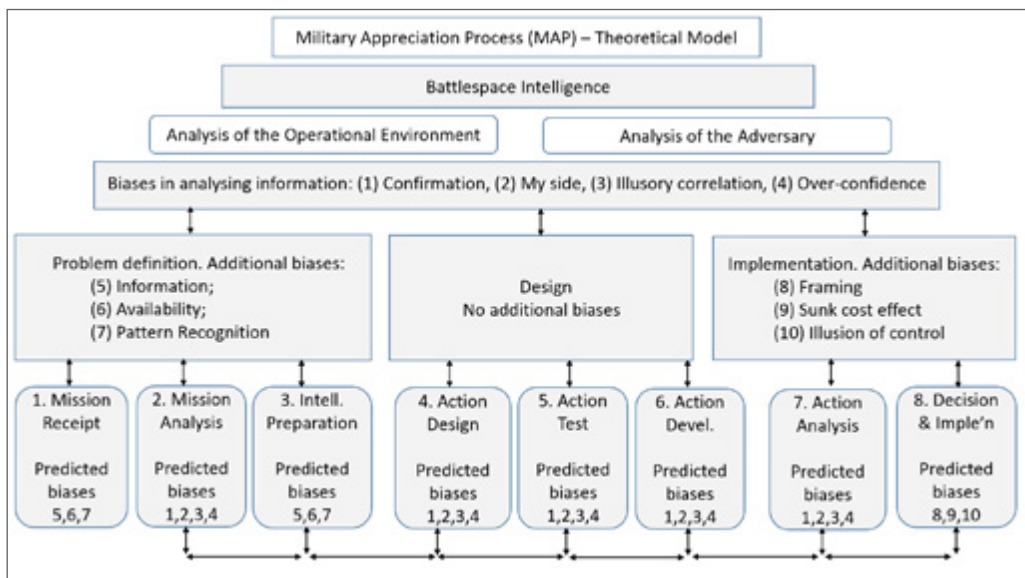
Military Appreciation Process (MAP) – Theoretical Model

Battlespace Intelligence

Analysis of the Operational Environment

Analysis of the Adversary

Biases in analysing information: (1) Confirmation, (2) My side, (3) Illusory correlation, (4) Over-confidence

Problem definition. Additional biases:
(5) Information;
(6) Availability;
(7) Pattern Recognition

Design
No additional biases

Implementation. Additional biases:
(8) Framing
(9) Sunk cost effect
(10) Illusion of control

1. Mission Receipt

Predicted biases
5,6,7

2. Mission Analysis

Predicted biases
1,2,3,4

3. Intell. Preparation

Predicted biases
5,6,7

4. Action Design

Predicted biases
1,2,3,4

5. Action Test

Predicted biases
1,2,3,4

6. Action Devel.

Predicted biases
1,2,3,4

7. Action Analysis

Predicted biases
1,2,3,4

8. Decision & Imple'n

Predicted biases
8,9,10